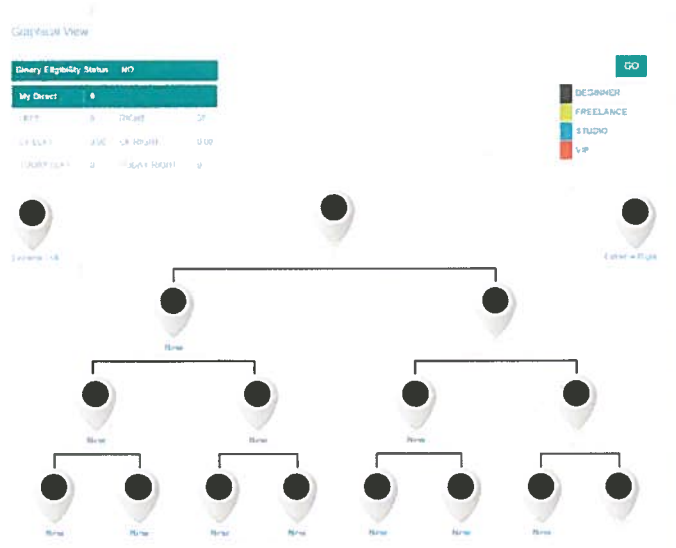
Graphical View

Binary Eligibility Status NO

My Direct 0

LEFT 0 RIGHT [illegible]

CF LEFT 0.00 CF RIGHT 0.00

TODAY LEFT 0 TODAY RIGHT 0

GO

BEGINNER

FREELANCE

STUDIO

VIP

Extreme Left

Extreme Right

None

None

None

None

None

None

None

None

None

None

None

None